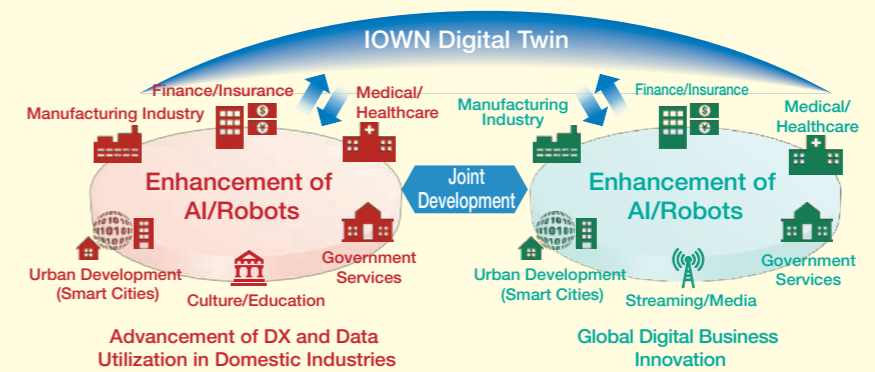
IOWN Digital Twin

Finance/Insurance

Medical/ Healthcare

Manufacturing Industry

Enhancement of AI/Robots

Urban Development (Smart Cities)

Culture/Education

Government Services

Joint Development

Manufacturing Industry

Finance/Insurance

Medical/ Healthcare

Enhancement of AI/Robots

Urban Development (Smart Cities)

Streaming/Media

Government Services

Advancement of DX and Data Utilization in Domestic Industries

Global Digital Business Innovation